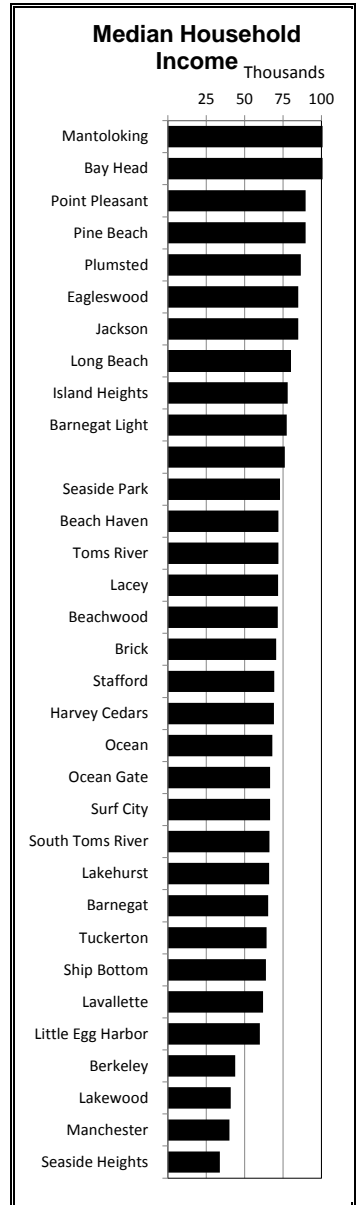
Median Household Income Thousands

25 50 75 100

Mantoloking
Bay Head
Point Pleasant
Pine Beach
Plumsted
Eagleswood
Jackson
Long Beach
Island Heights
Barnegat Light

Seaside Park
Beach Haven
Toms River
Lacey
Beachwood
Brick
Stafford
Harvey Cedars
Ocean
Ocean Gate
Surf City
South Toms River
Lakehurst
Barnegat
Tuckerton
Ship Bottom
Lavallette
Little Egg Harbor
Berkeley
Lakewood
Manchester
Seaside Heights